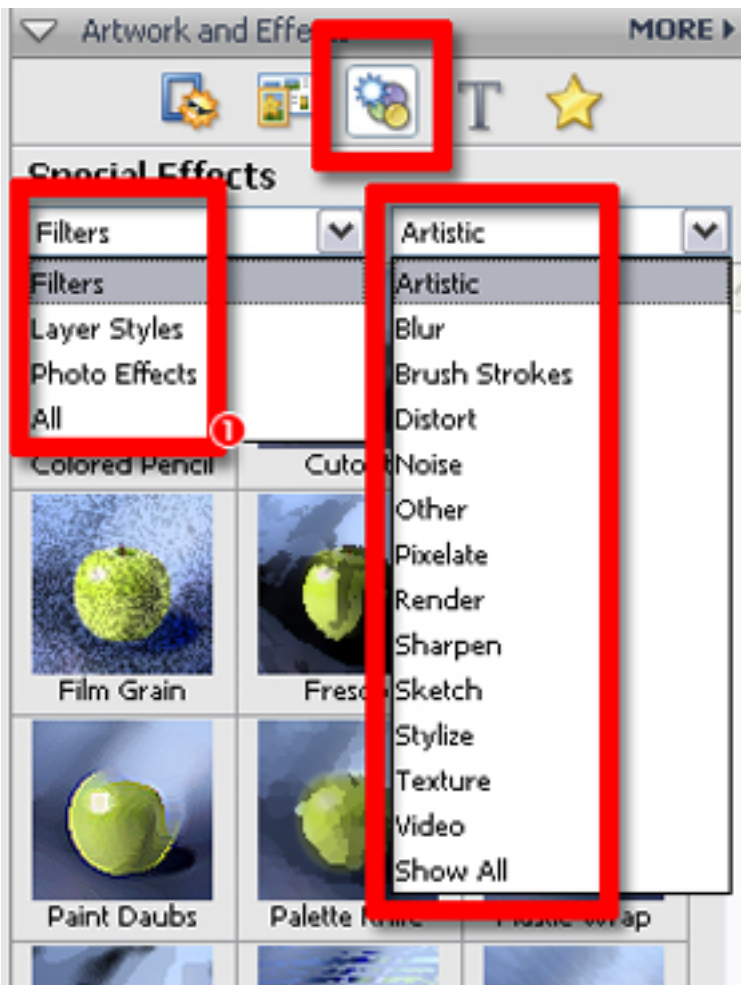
Artwork and Effe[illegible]

MORE ▸

Special Effects

Filters

Artistic

Filters
Layer Styles
Photo Effects
All

1

Artistic
Blur
Brush Strokes
Distort
Noise
Other
Pixelate
Render
Sharpen
Sketch
Stylize
Texture
Video
Show All

Colored Pencil

Cuto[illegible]

Film Grain

Fresc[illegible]

Paint Daubs

Palette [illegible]

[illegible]